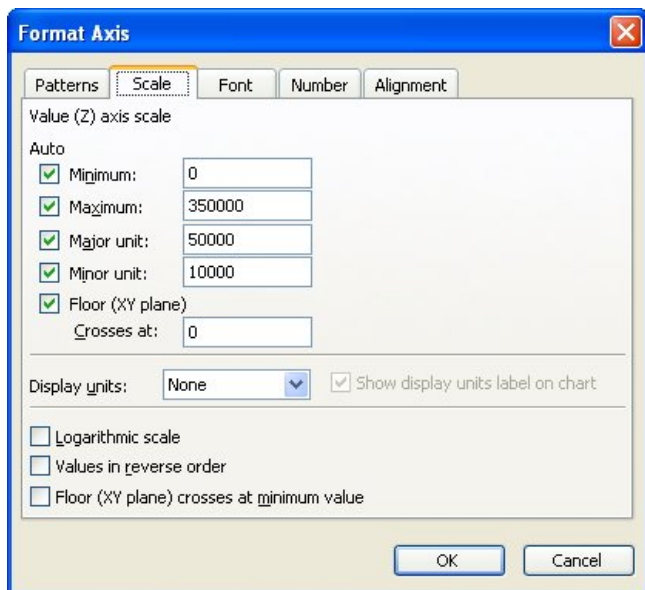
Format Axis

Patterns | Scale | Font | Number | Alignment

Value (Z) axis scale

Auto

Minimum: 0

Maximum: 350000

Major unit: 50000

Minor unit: 10000

Floor (XY plane)

Crosses at: 0

Display units: None

Show display units label on chart

Logarithmic scale

Values in reverse order

Floor (XY plane) crosses at minimum value

OK

Cancel